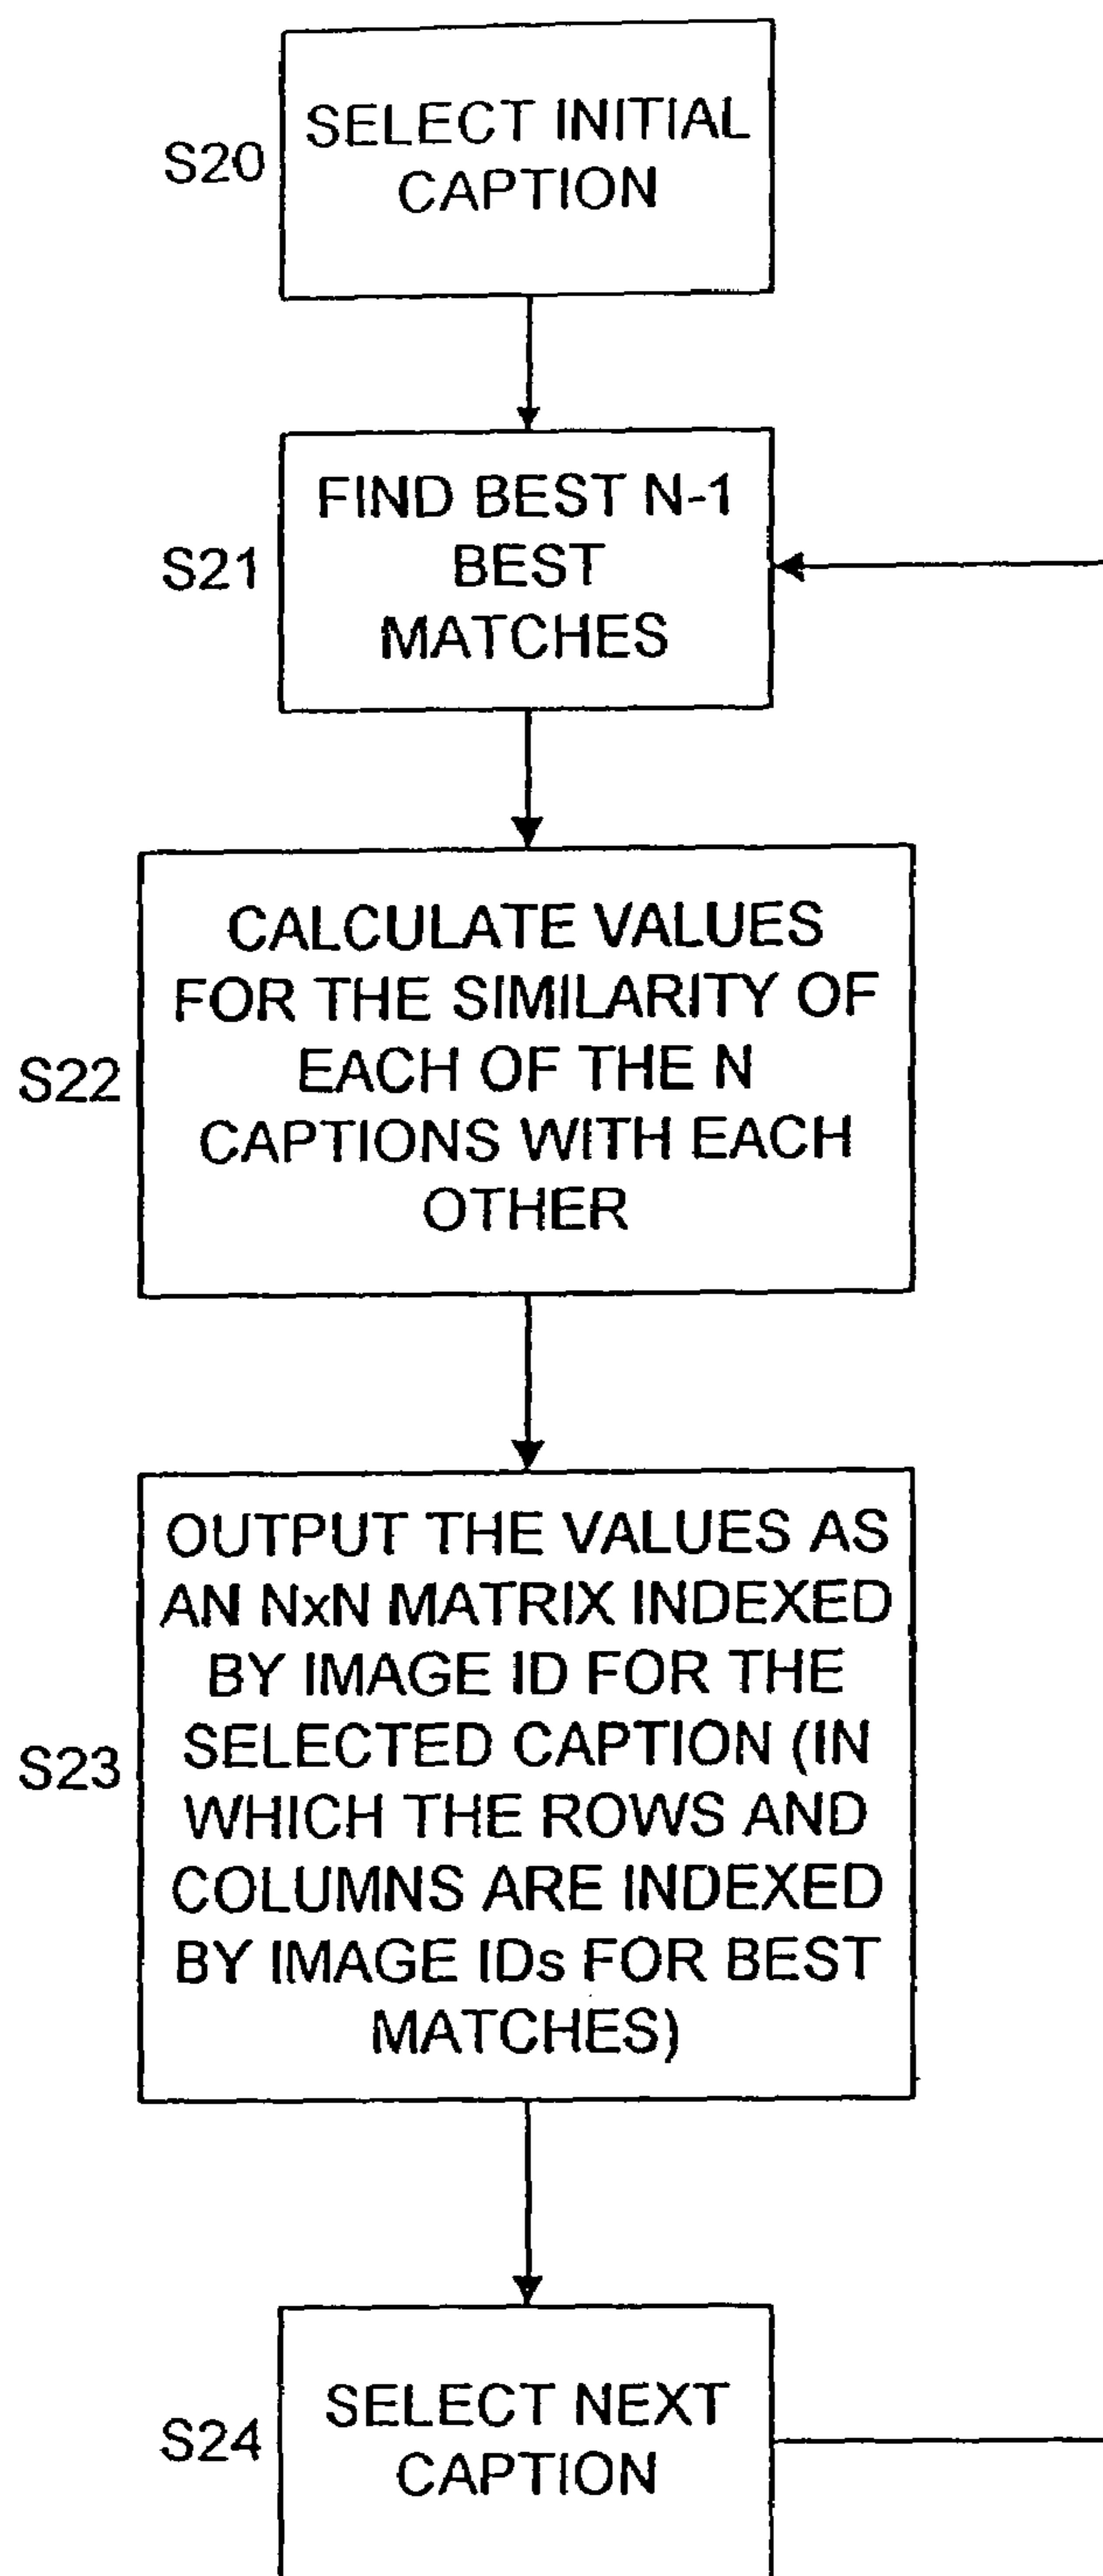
S20 SELECT INITIAL CAPTION

S21 FIND BEST N-1 BEST MATCHES

S22 CALCULATE VALUES FOR THE SIMILARITY OF EACH OF THE N CAPTIONS WITH EACH OTHER

S23 OUTPUT THE VALUES AS AN NxN MATRIX INDEXED BY IMAGE ID FOR THE SELECTED CAPTION (IN WHICH THE ROWS AND COLUMNS ARE INDEXED BY IMAGE IDs FOR BEST MATCHES)

S24 SELECT NEXT CAPTION